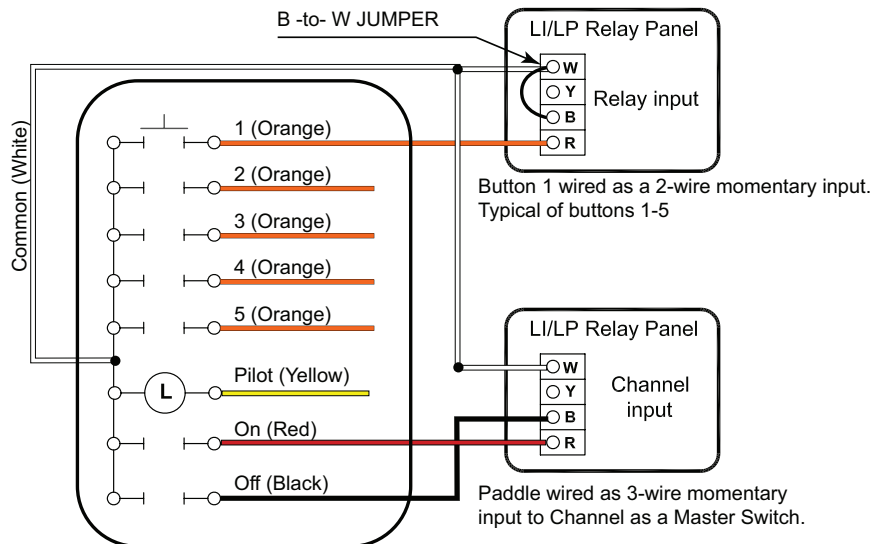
B -to- W JUMPER

LI/LP Relay Panel

W
Y
B
R

Relay input

Common (White)

1 (Orange)
2 (Orange)
3 (Orange)
4 (Orange)
5 (Orange)

L

Pilot (Yellow)
On (Red)
Off (Black)

Button 1 wired as a 2-wire momentary input. Typical of buttons 1-5

LI/LP Relay Panel

W
Y
B
R

Channel input

Paddle wired as 3-wire momentary input to Channel as a Master Switch.